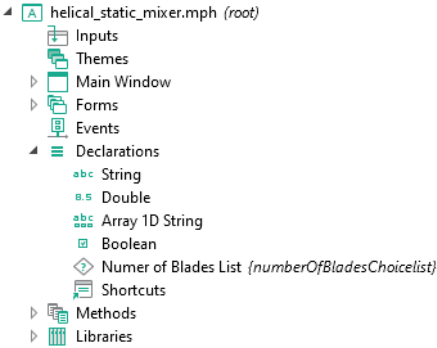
A helical_static_mixer.mph (root)
Inputs
Themes
Main Window
Forms
Events
Declarations
abc String
8.5 Double
abc Array 1D String
Boolean
Numer of Blades List {numberOfBladesChoicelist}
Shortcuts
Methods
Libraries